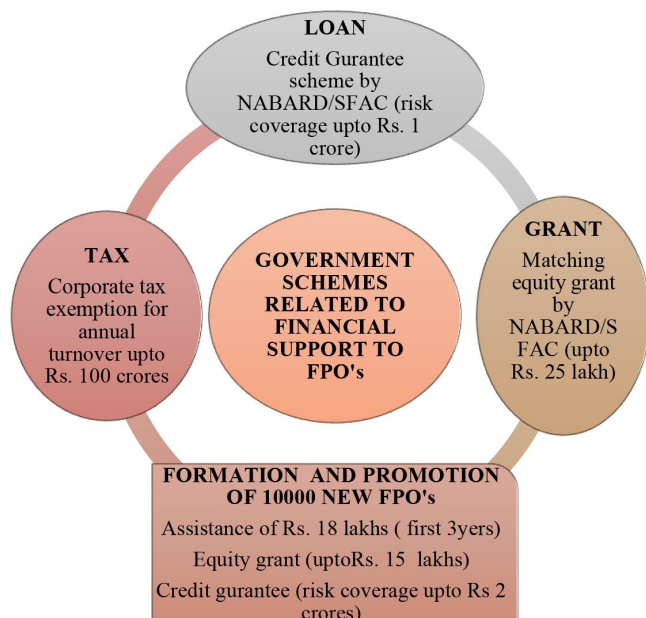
LOAN
Credit Gurantee scheme by NABARD/SFAC (risk coverage upto Rs. 1 crore)

TAX
Corporate tax exemption for annual turnover upto Rs. 100 crores

GOVERNMENT SCHEMES RELATED TO FINANCIAL SUPPORT TO FPO's

GRANT
Matching equity grant by NABARD/SFAC (upto Rs. 25 lakh)

FORMATION AND PROMOTION OF 10000 NEW FPO's
Assistance of Rs. 18 lakhs ( first 3years)
Equity grant (uptoRs. 15 lakhs)
Credit gurantee (risk coverage upto Rs 2 crores)